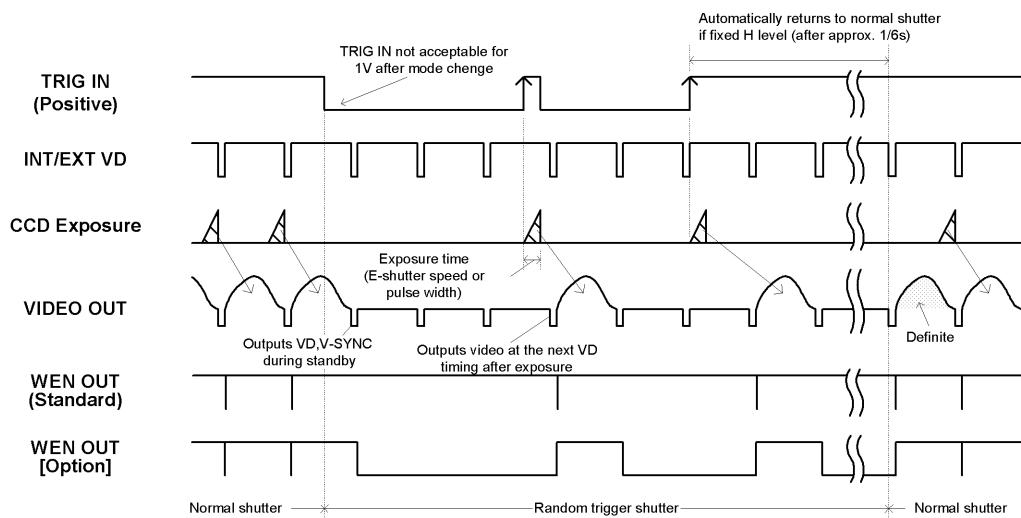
Automatically returns to normal shutter if fixed H level (after approx. 1/6s)

TRIG IN not acceptable for 1V after mode chenge

TRIG IN (Positive)

INT/EXT VD

CCD Exposure

Exposure time (E-shutter speed or pulse width)

VIDEO OUT

Outputs VD,V-SYNC during standby

Outputs video at the next VD timing after exposure

Definite

WEN OUT (Standard)

WEN OUT [Option]

Normal shutter

Random trigger shutter

Normal shutter